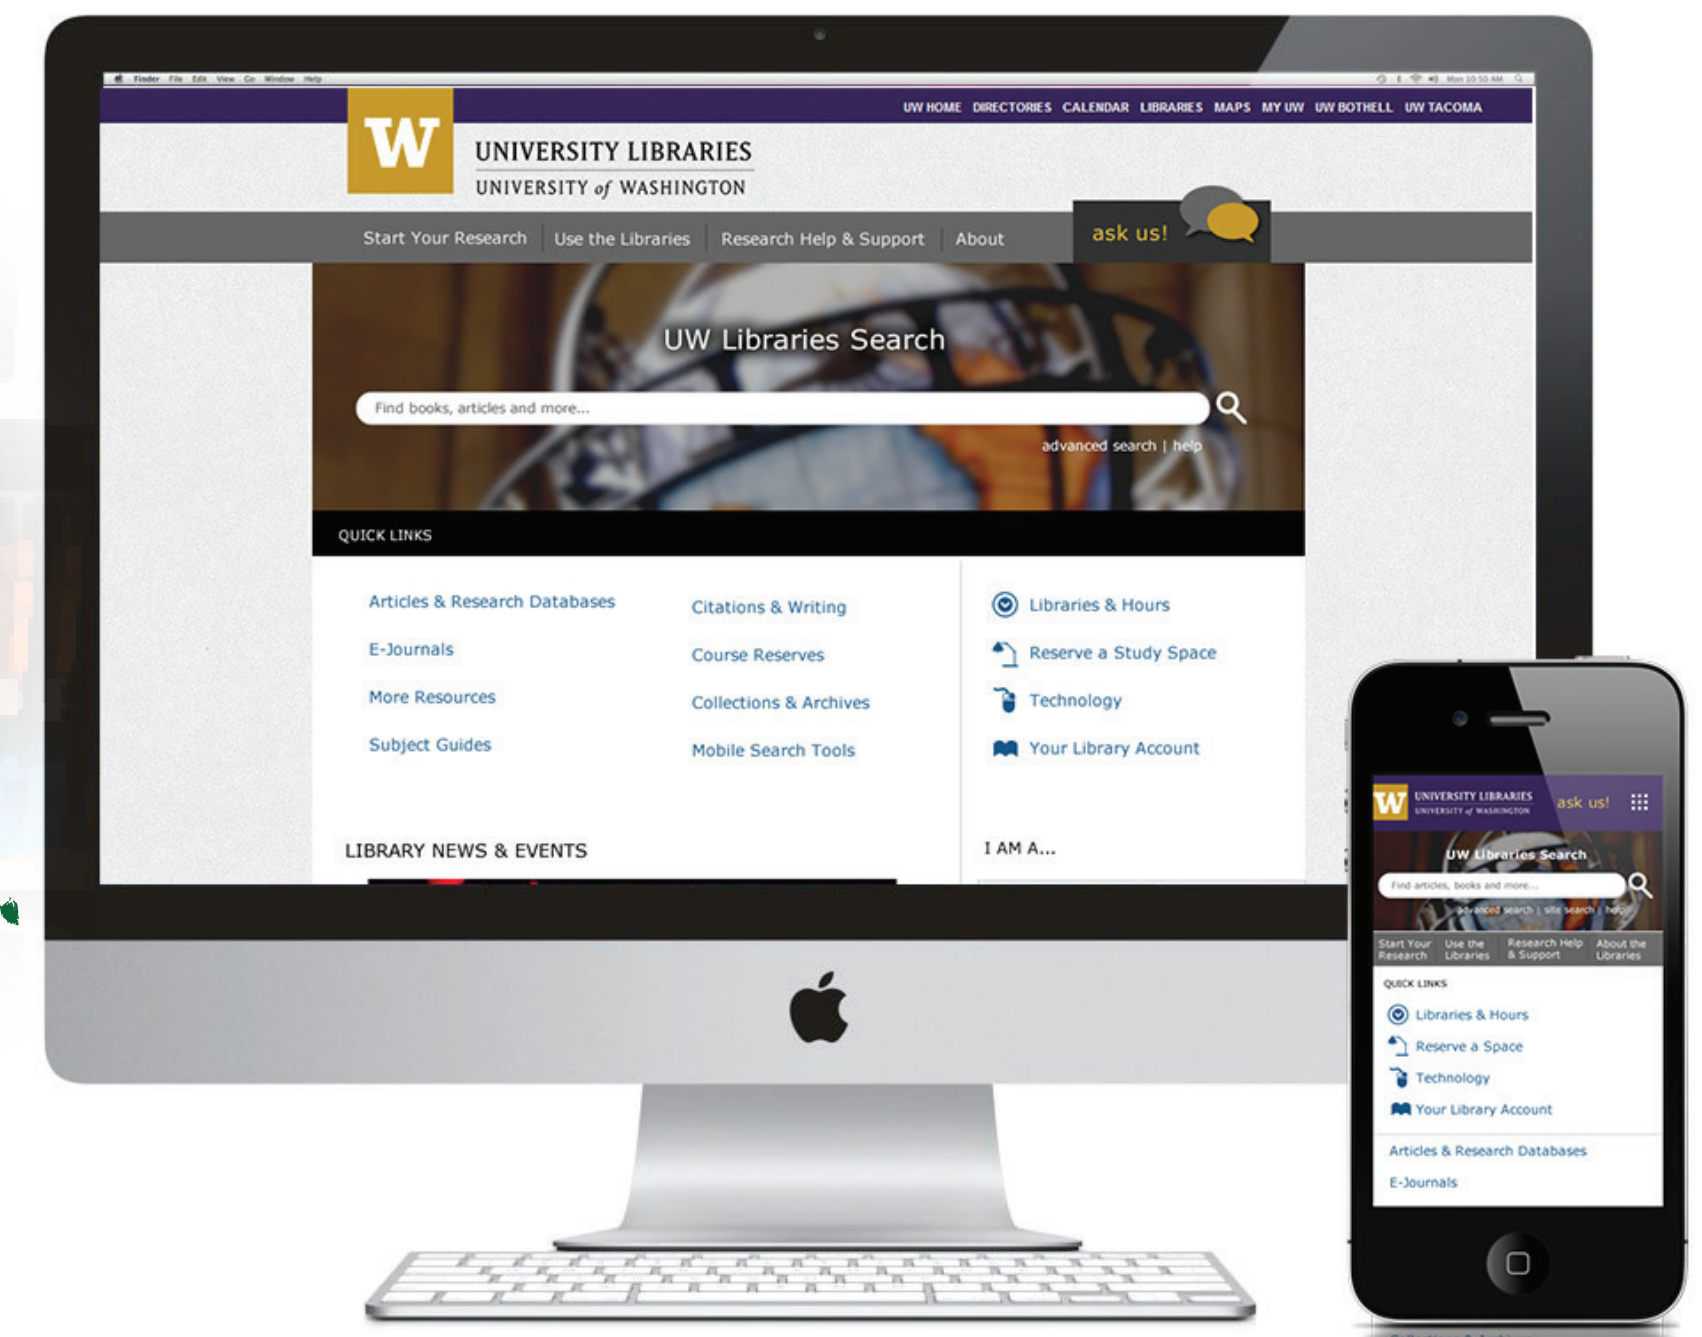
Finder File Edit View Go Window Help

UW HOME DIRECTORIES CALENDAR LIBRARIES MAPS MY UW UW BOTHELL UW TACOMA

W
UNIVERSITY LIBRARIES
UNIVERSITY of WASHINGTON

Start Your Research | Use the Libraries | Research Help & Support | About

ask us!

UW Libraries Search

Find books, articles and more...

advanced search | help

QUICK LINKS

Articles & Research Databases
E-Journals
More Resources
Subject Guides

Citations & Writing
Course Reserves
Collections & Archives
Mobile Search Tools

Libraries & Hours
Reserve a Study Space
Technology
Your Library Account

LIBRARY NEWS & EVENTS

I AM A...

W UNIVERSITY LIBRARIES UNIVERSITY of WASHINGTON ask us!

UW Libraries Search

Find articles, books and more...

advanced search | site search | help

Start Your Research | Use the Libraries | Research Help & Support | About the Libraries

QUICK LINKS

Libraries & Hours
Reserve a Space
Technology
Your Library Account

Articles & Research Databases
E-Journals